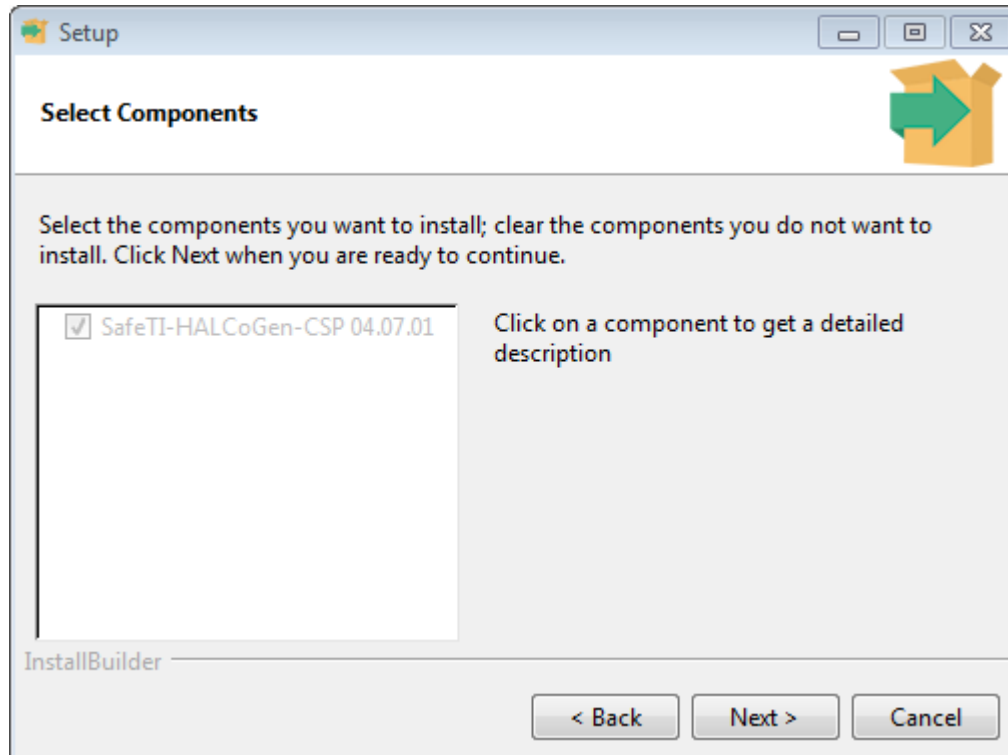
Setup

Select Components

Select the components you want to install; clear the components you do not want to install. Click Next when you are ready to continue.

SafeTI-HALCoGen-CSP 04.07.01

Click on a component to get a detailed description

InstallBuilder

< Back

Next >

Cancel